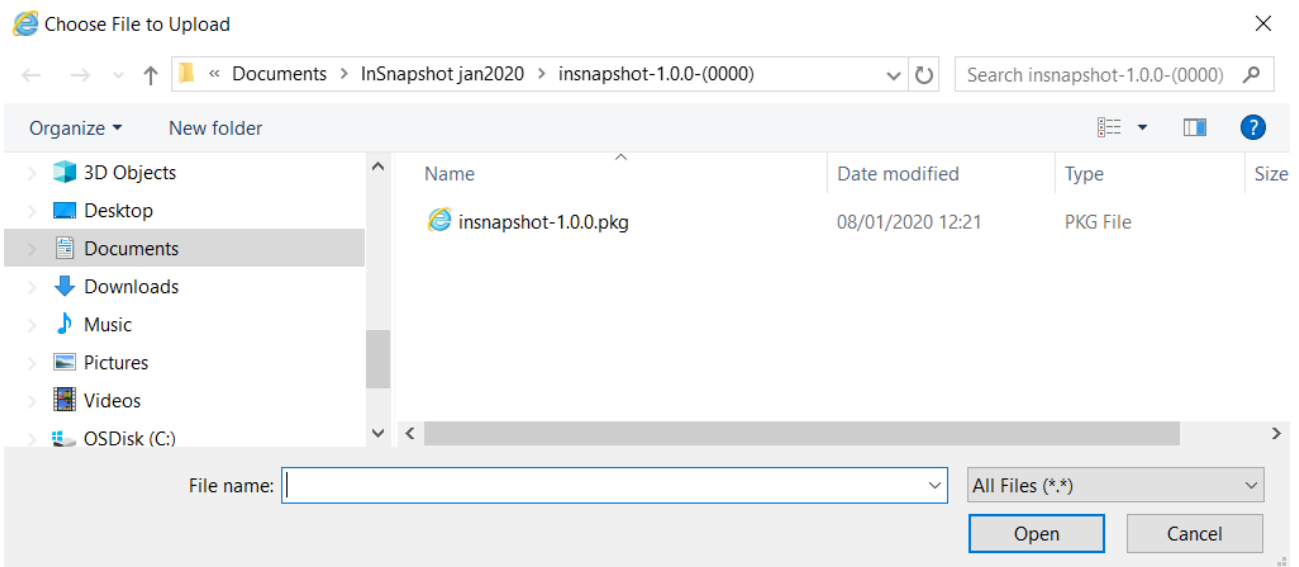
Choose File to Upload

« Documents › InSnapshot jan2020 › insnapshot-1.0.0-(0000)

Search insnapshot-1.0.0-(0000)

Organize ▾ New folder

3D Objects
Desktop
Documents
Downloads
Music
Pictures
Videos
OSDisk (C:)

| Name | Date modified | Type | Size |
|---|---|---|---|
| insnapshot-1.0.0.pkg | 08/01/2020 12:21 | PKG File | |

File name:

All Files (*.*)

Open

Cancel